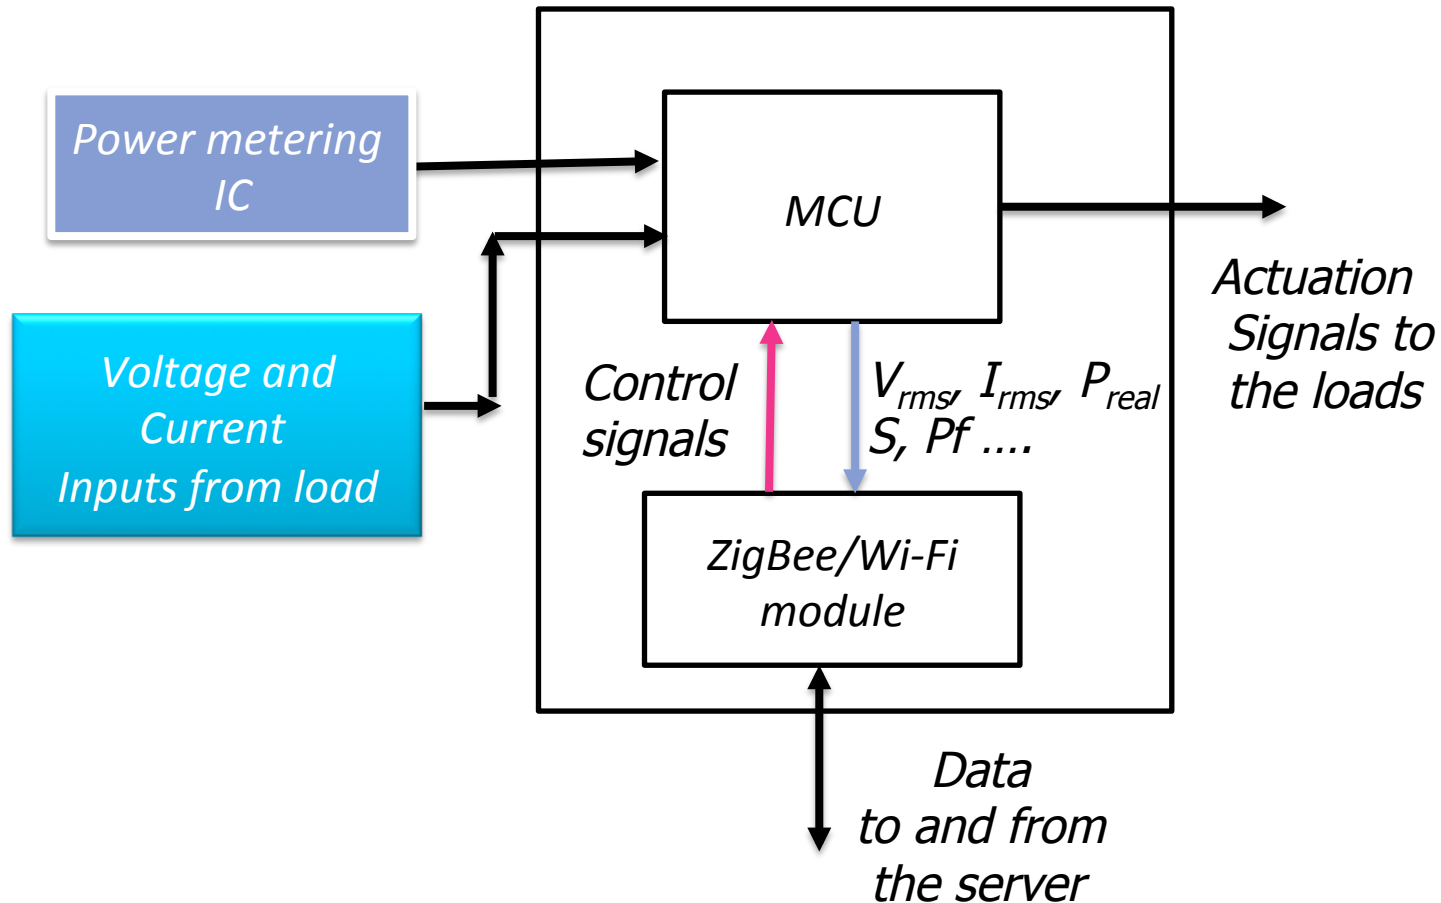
Power metering IC

Voltage and Current Inputs from load

MCU

Actuation Signals to the loads

Control signals

$V_{rms}$, $I_{rms}$, $P_{real}$ S, Pf ….

ZigBee/Wi-Fi module

Data to and from the server